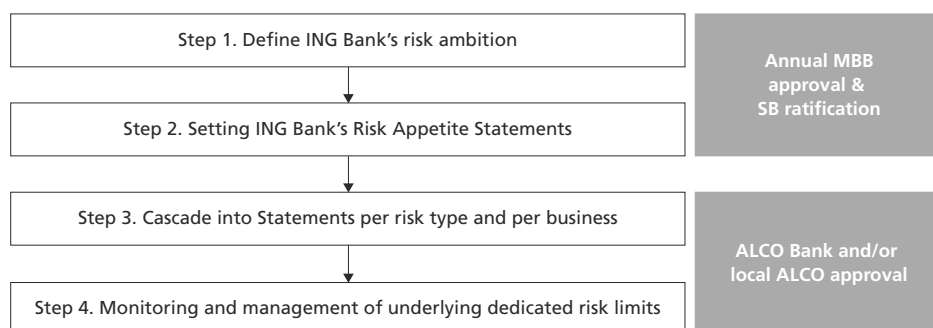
Step 1. Define ING Bank's risk ambition

Step 2. Setting ING Bank's Risk Appetite Statements

Annual MBB approval & SB ratification

Step 3. Cascade into Statements per risk type and per business

Step 4. Monitoring and management of underlying dedicated risk limits

ALCO Bank and/or local ALCO approval